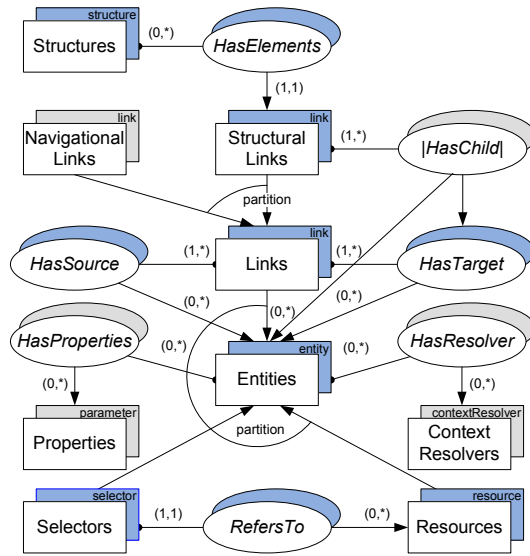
structure
Structures
(0,*)
HasElements
(1,1)
link
Navigational Links
link
Structural Links
(1,*)
|HasChild|
partition
link
HasSource
(1,*)
Links
(1,*)
HasTarget
(0,*)
(0,*)
(0,*)
HasProperties
(0,*)
entity
Entities
(0,*)
HasResolver
(0,*)
(0,*)
parameter
Properties
partition
contextResolver
Context Resolvers
selector
Selectors
(1,1)
RefersTo
(0,*)
resource
Resources